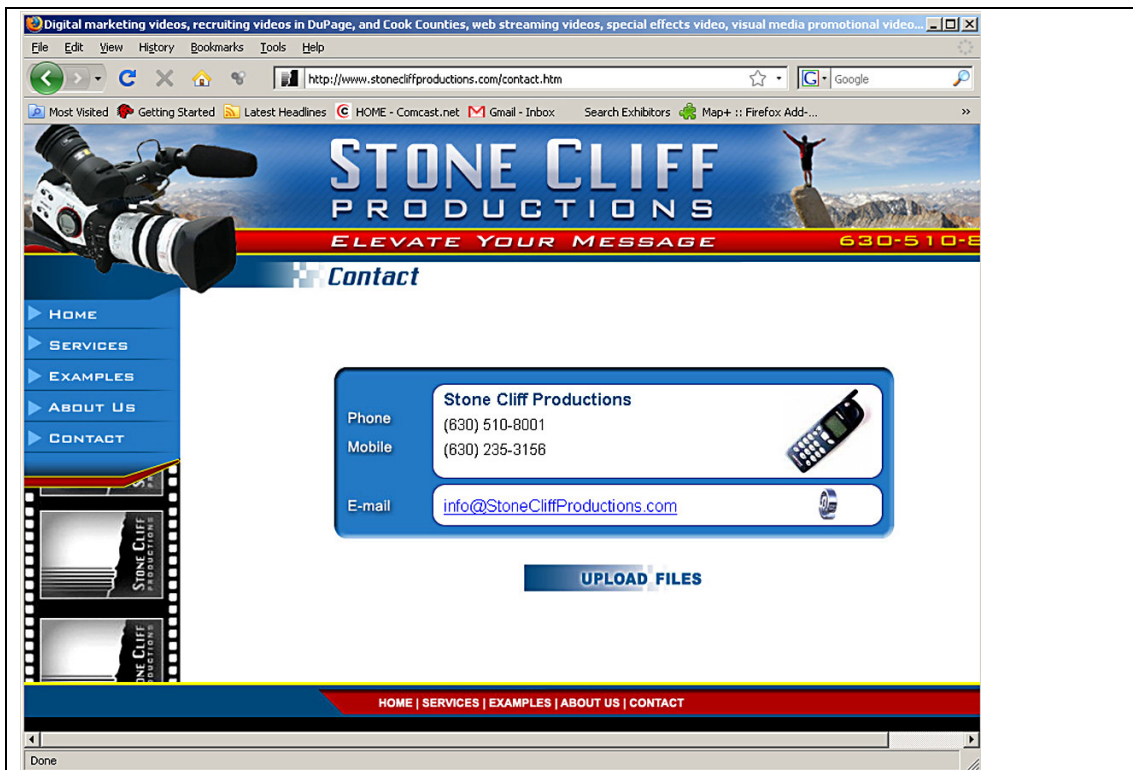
Digital marketing videos, recruiting videos in DuPage, and Cook Counties, web streaming videos, special effects video, visual media promotional video...

File Edit View History Bookmarks Tools Help

http://www.stonecliffproductions.com/contact.htm

Google

Most Visited Getting Started Latest Headlines HOME - Comcast.net Gmail - Inbox Search Exhibitors Map+ :: Firefox Add-...

STONE CLIFF
PRODUCTIONS
ELEVATE YOUR MESSAGE
630-510-8

Contact

HOME
SERVICES
EXAMPLES
ABOUT US
CONTACT

STONE CLIFF PRODUCTIONS

STONE CLIFF PRODUCTIONS

Stone Cliff Productions
Phone (630) 510-8001
Mobile (630) 235-3156

E-mail info@StoneCliffProductions.com

UPLOAD FILES

HOME | SERVICES | EXAMPLES | ABOUT US | CONTACT

Done